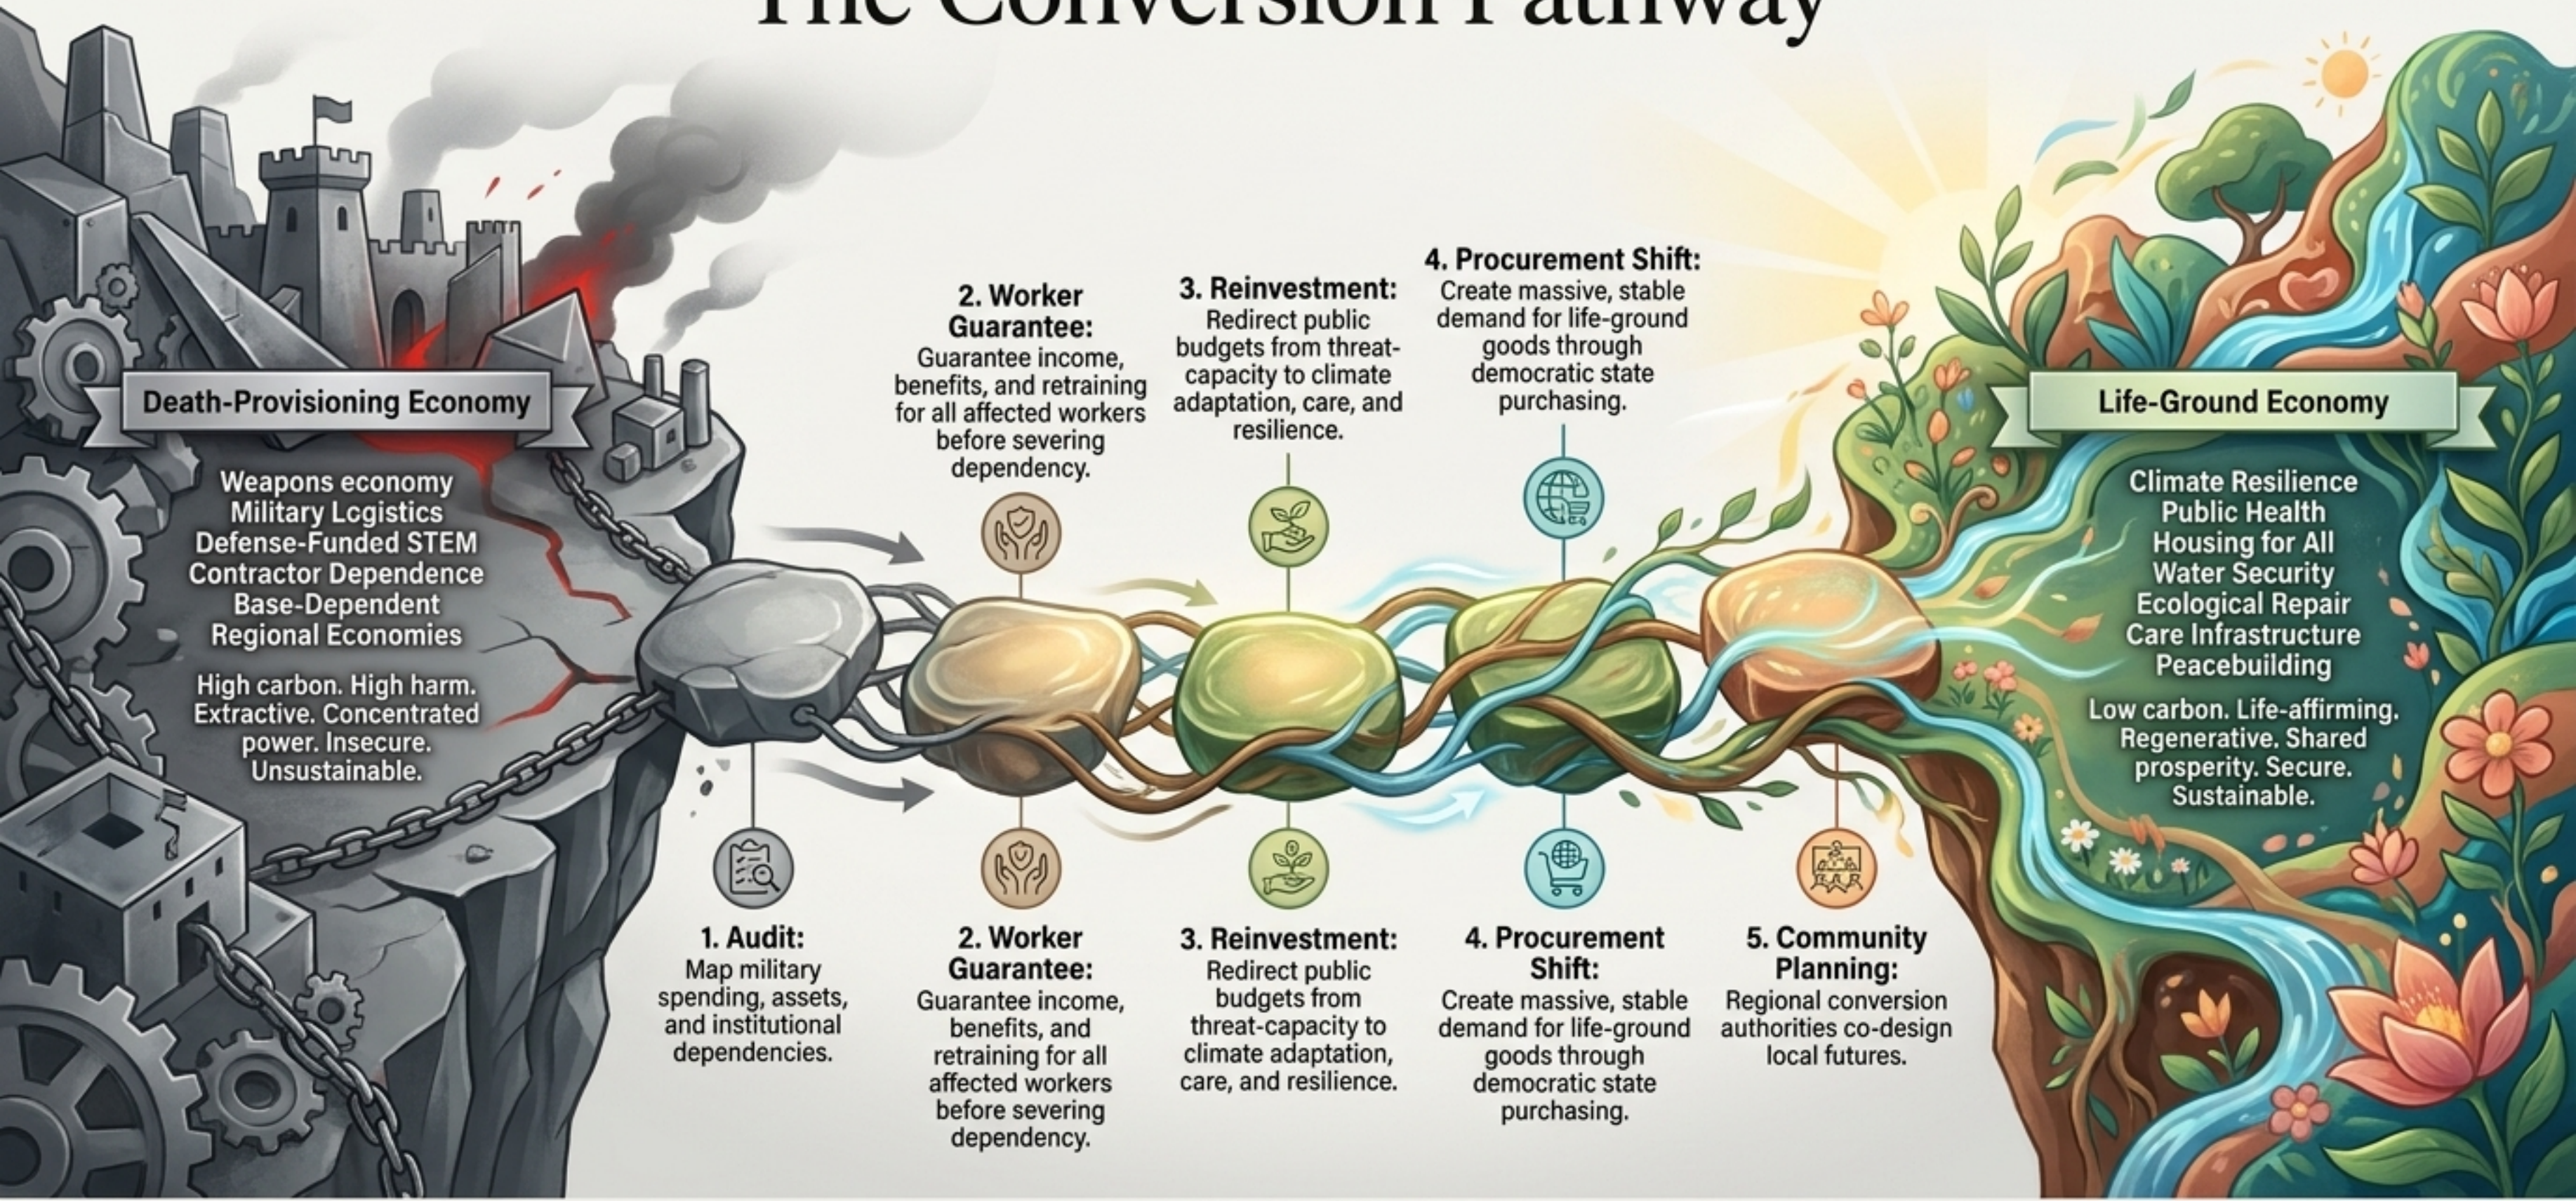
The Conversion Pathway

Death-Provisioning Economy

Weapons economy
Military Logistics
Defense-Funded STEM
Contractor Dependence
Base-Dependent Regional Economies

High carbon. High harm. Extractive. Concentrated power. Insecure. Unsustainable.

2. Worker Guarantee:
Guarantee income, benefits, and retraining for all affected workers before severing dependency.

3. Reinvestment:
Redirect public budgets from threat-capacity to climate adaptation, care, and resilience.

4. Procurement Shift:
Create massive, stable demand for life-ground goods through democratic state purchasing.

Life-Ground Economy

Climate Resilience
Public Health
Housing for All
Water Security
Ecological Repair
Care Infrastructure
Peacebuilding

Low carbon. Life-affirming. Regenerative. Shared prosperity. Secure. Sustainable.

1. Audit:
Map military spending, assets, and institutional dependencies.

2. Worker Guarantee:
Guarantee income, benefits, and retraining for all affected workers before severing dependency.

3. Reinvestment:
Redirect public budgets from threat-capacity to climate adaptation, care, and resilience.

4. Procurement Shift:
Create massive, stable demand for life-ground goods through democratic state purchasing.

5. Community Planning:
Regional conversion authorities co-design local futures.